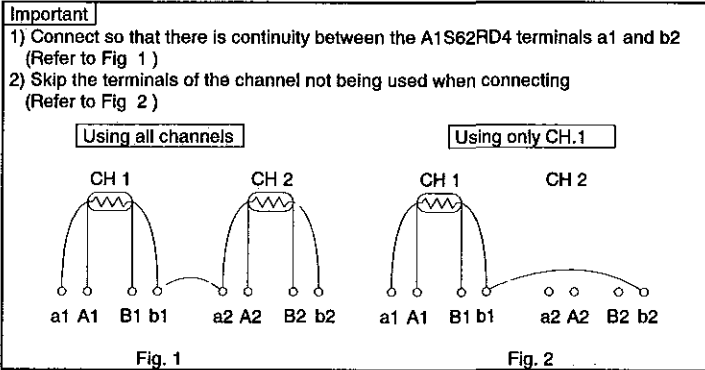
Important

1) Connect so that there is continuity between the A1S62RD4 terminals a1 and b2 (Refer to Fig 1 )

2) Skip the terminals of the channel not being used when connecting (Refer to Fig 2 )

Using all channels

CH 1

CH 2

a1 A1 B1 b1 a2 A2 B2 b2

Fig. 1

Using only CH.1

CH 1

CH 2

a1 A1 B1 b1 a2 A2 B2 b2

Fig. 2